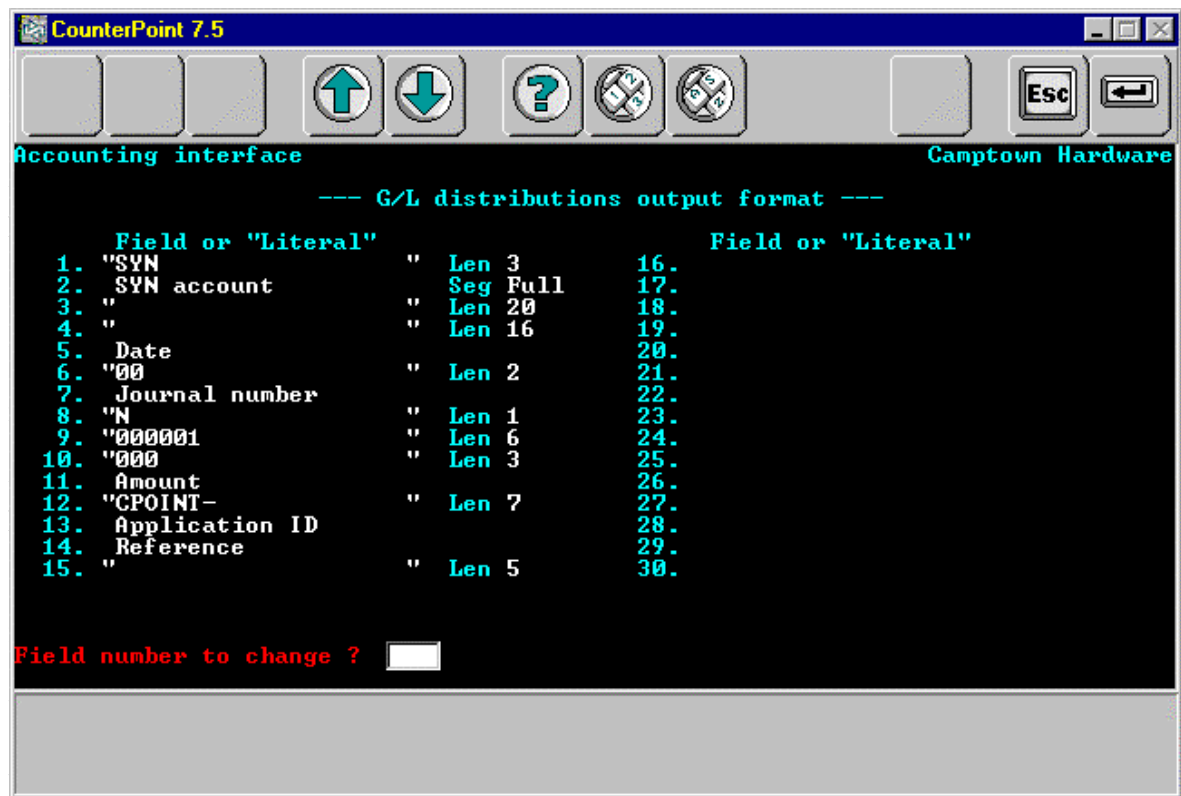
CounterPoint 7.5

Esc

Accounting interface Camptown Hardware

--- G/L distributions output format ---

| | Field or "Literal" | | | | Field or "Literal" |
|---|---|---|---|---|---|
| 1. | "SYN | " | Len 3 | 16. | |
| 2. | SYN account | | Seg Full | 17. | |
| 3. | " | " | Len 20 | 18. | |
| 4. | " | " | Len 16 | 19. | |
| 5. | Date | | | 20. | |
| 6. | "00 | " | Len 2 | 21. | |
| 7. | Journal number | | | 22. | |
| 8. | "N | " | Len 1 | 23. | |
| 9. | "000001 | " | Len 6 | 24. | |
| 10. | "000 | " | Len 3 | 25. | |
| 11. | Amount | | | 26. | |
| 12. | "CPOINT- | " | Len 7 | 27. | |
| 13. | Application ID | | | 28. | |
| 14. | Reference | | | 29. | |
| 15. | " | " | Len 5 | 30. | |

Field number to change ?